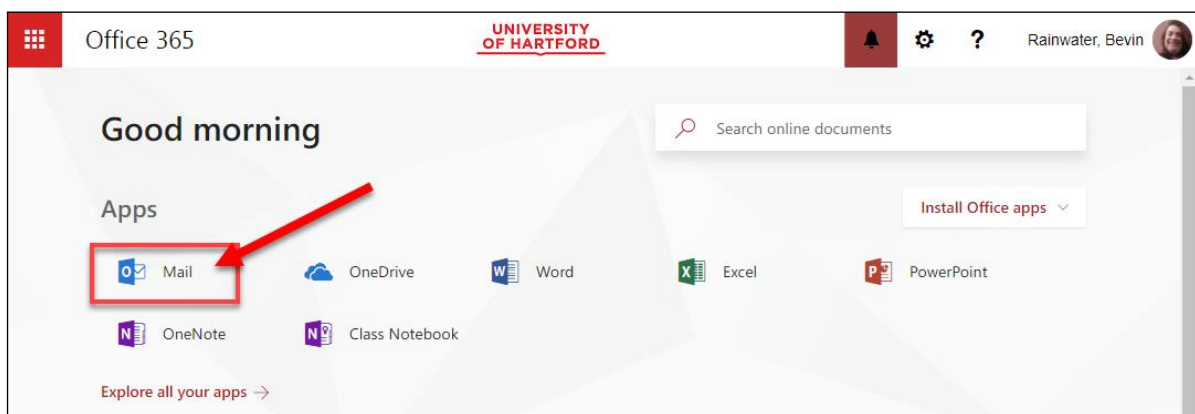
Office 365

UNIVERSITY OF HARTFORD

?

Rainwater, Bevin

Good morning

Search online documents

Apps

Install Office apps

Mail

OneDrive

Word

Excel

PowerPoint

OneNote

Class Notebook

Explore all your apps →